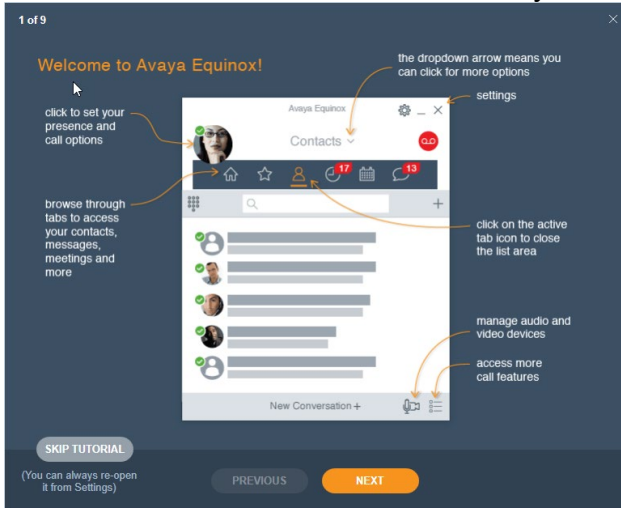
1 of 9

Welcome to Avaya Equinox!

the dropdown arrow means you can click for more options

settings

click to set your presence and call options

Avaya Equinox

Contacts

17

13

browse through tabs to access your contacts, messages, meetings and more

click on the active tab icon to close the list area

manage audio and video devices

access more call features

New Conversation +

SKIP TUTORIAL

(You can always re-open it from Settings)

PREVIOUS

NEXT